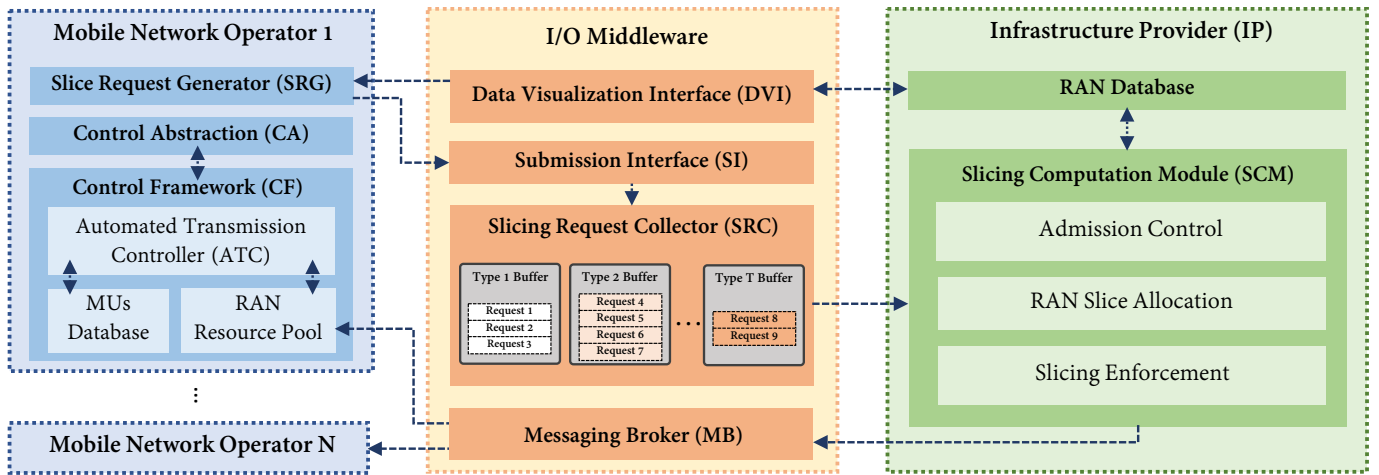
Mobile Network Operator 1

Slice Request Generator (SRG)

Control Abstraction (CA)

Control Framework (CF)

Automated Transmission Controller (ATC)

MUs Database

RAN Resource Pool

⋮

Mobile Network Operator N

I/O Middleware

Data Visualization Interface (DVI)

Submission Interface (SI)

Slicing Request Collector (SRC)

Type 1 Buffer

Request 1

Request 2

Request 3

Type 2 Buffer

Request 4

Request 5

Request 6

Request 7

. . .

Type T Buffer

Request 8

Request 9

Messaging Broker (MB)

Infrastructure Provider (IP)

RAN Database

Slicing Computation Module (SCM)

Admission Control

RAN Slice Allocation

Slicing Enforcement